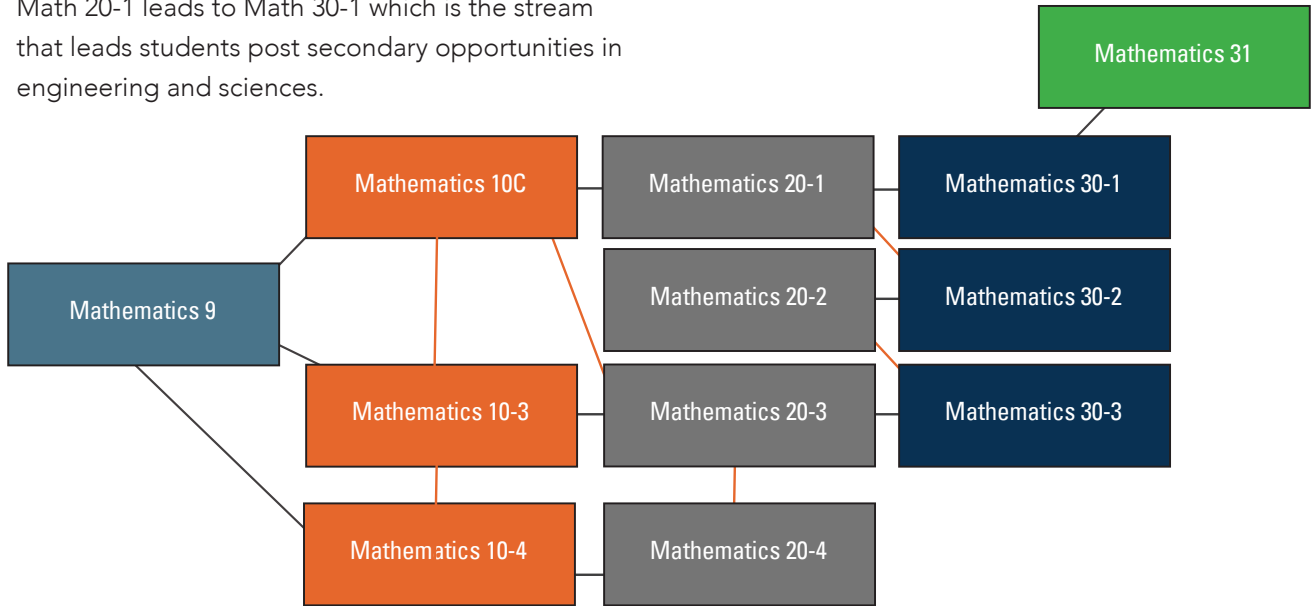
Math 20-1 leads to Math 30-1 which is the stream that leads students post secondary opportunities in engineering and sciences.

Mathematics 31

Mathematics 10C

Mathematics 20-1

Mathematics 30-1

Mathematics 9

Mathematics 20-2

Mathematics 30-2

Mathematics 10-3

Mathematics 20-3

Mathematics 30-3

Mathematics 10-4

Mathematics 20-4